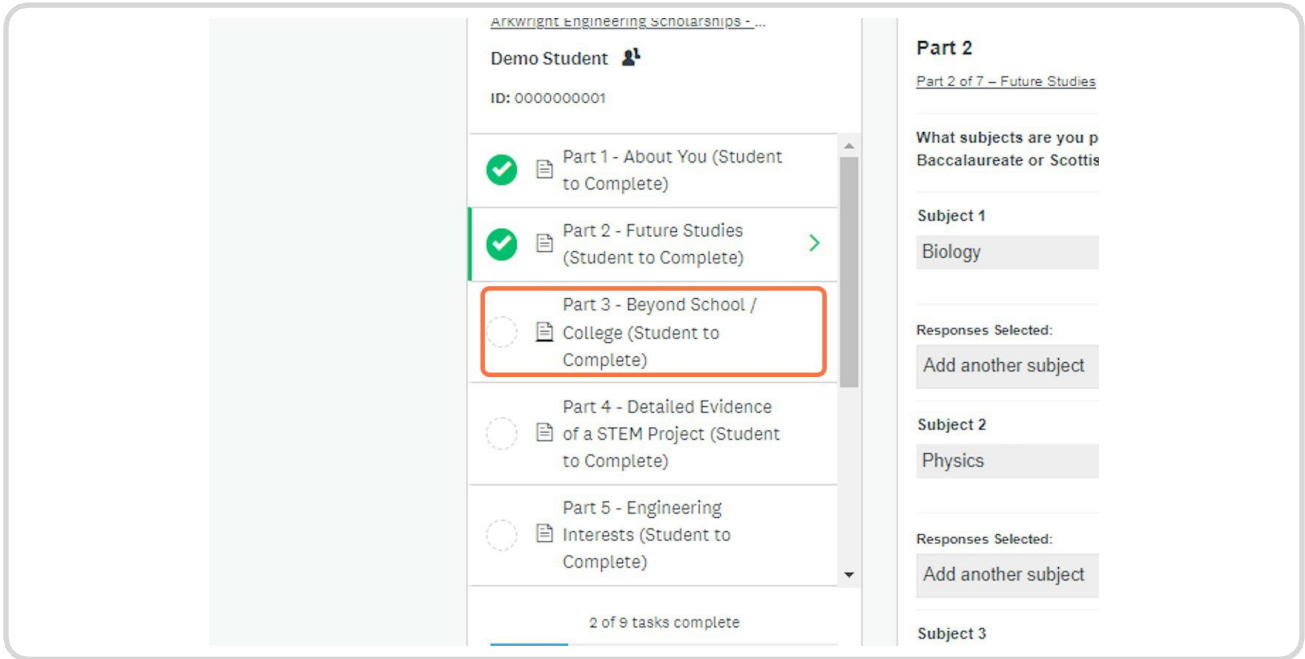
Arkwright Engineering Scholarships - ...

Demo Student

ID: 0000000001

Part 1 - About You (Student to Complete)

Part 2 - Future Studies (Student to Complete)

Part 3 - Beyond School / College (Student to Complete)

Part 4 - Detailed Evidence of a STEM Project (Student to Complete)

Part 5 - Engineering Interests (Student to Complete)

2 of 9 tasks complete

Part 2

Part 2 of 7 – Future Studies

What subjects are you p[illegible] Baccalaureate or Scottis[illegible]

Subject 1

Biology

Responses Selected:

Add another subject

Subject 2

Physics

Responses Selected:

Add another subject

Subject 3